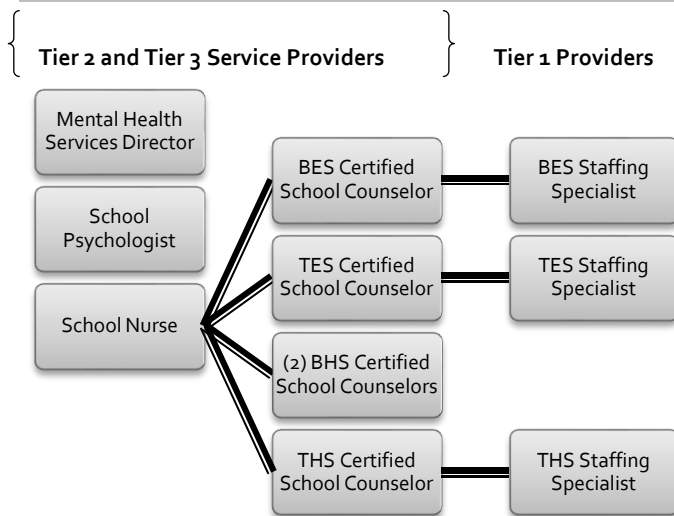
Tier 2 and Tier 3 Service Providers

Tier 1 Providers

Mental Health Services Director

School Psychologist

School Nurse

BES Certified School Counselor

BES Staffing Specialist

TES Certified School Counselor

TES Staffing Specialist

(2) BHS Certified School Counselors

THS Certified School Counselor

THS Staffing Specialist